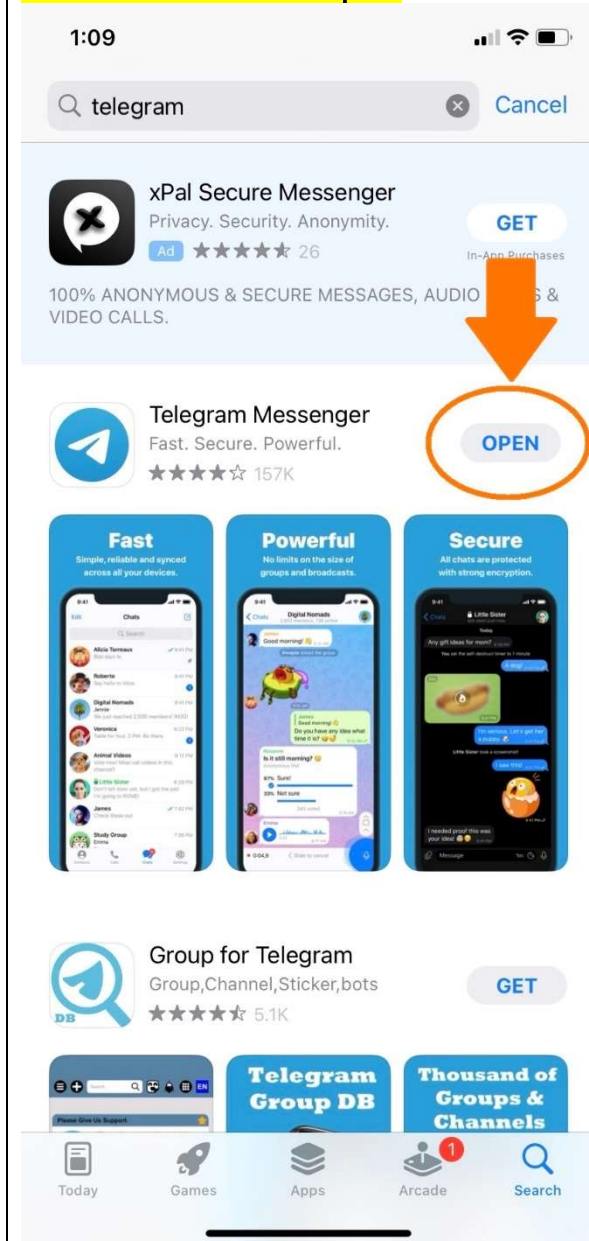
1:09

telegram

Cancel

xPal Secure Messenger
Privacy. Security. Anonymity.
Ad 26

GET
In-App Purchases

100% ANONYMOUS & SECURE MESSAGES, AUDIO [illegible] & VIDEO CALLS.

Telegram Messenger
Fast. Secure. Powerful.
157K

OPEN

Fast
Simple, reliable and synced across all your devices.

Powerful
No limits on the size of groups and broadcasts.

Secure
All chats are protected with strong encryption.

Group for Telegram
Group,Channel,Sticker,bots
5.1K

GET

DB

Telegram Group DB

Thousand of Groups & Channels

Please Give Us Support

Today
Games
Apps
1
Arcade
Search